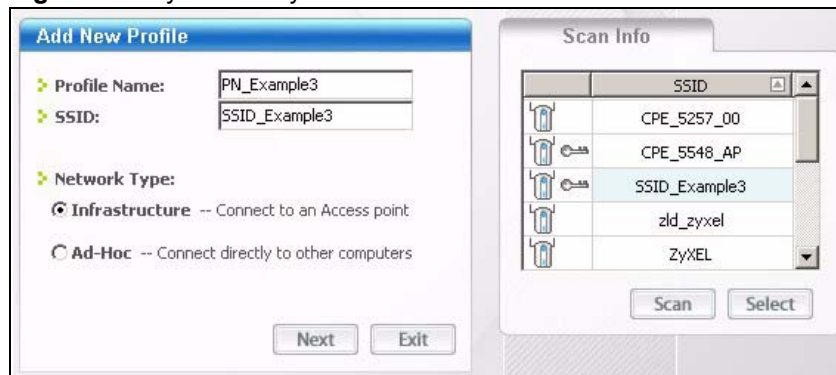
Add New Profile

Profile Name: PN_Example3
SSID: SSID_Example3

Network Type:
Infrastructure -- Connect to an Access point
Ad-Hoc -- Connect directly to other computers

Next Exit

Scan Info

| | SSID |
|---|---|
| | CPE_5257_00 |
| | CPE_5548_AP |
| | SSID_Example3 |
| | zld_zyxel |
| | ZyXEL |

Scan Select